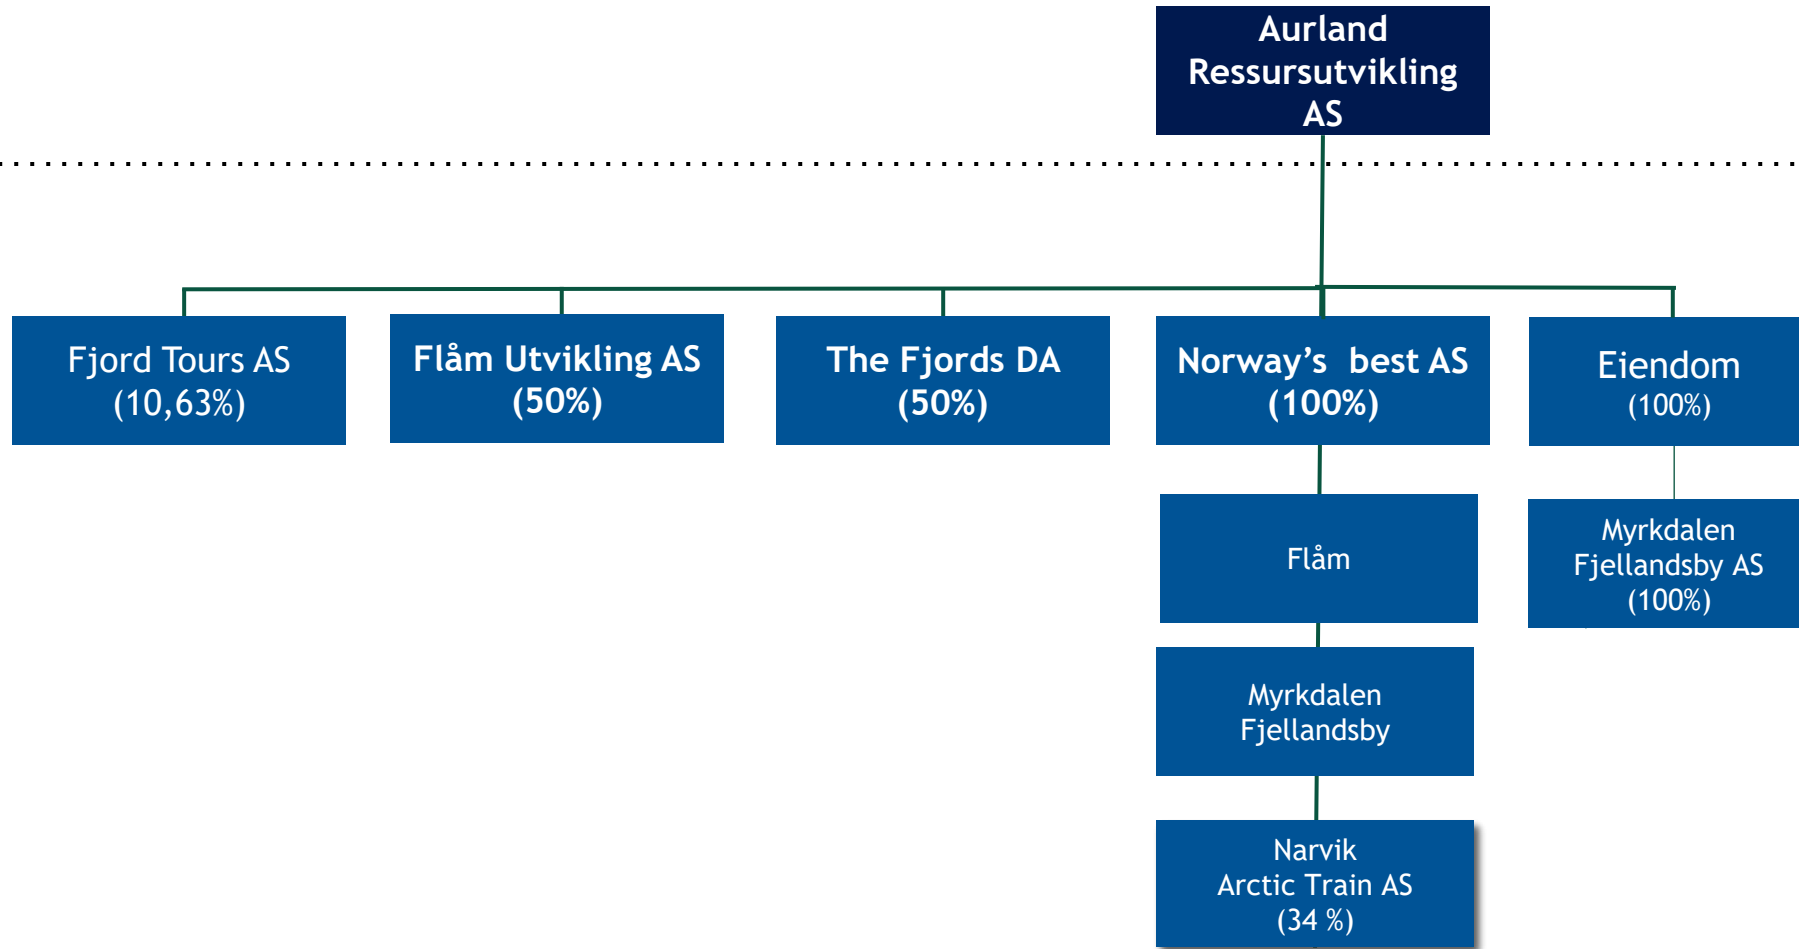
Aurland Ressursutvikling AS

Fjord Tours AS (10,63%)

Flåm Utvikling AS (50%)

The Fjords DA (50%)

Norway's best AS (100%)

Eiendom (100%)

Flåm

Myrkdalen Fjellandsby

Narvik Arctic Train AS (34 %)

Myrkdalen Fjellandsby AS (100%)